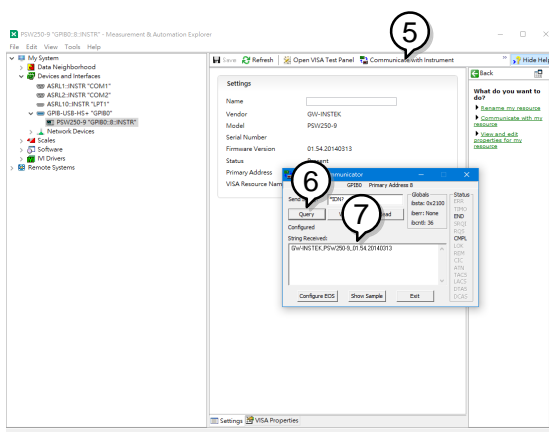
PSW250-9 "GPIB0::8::INSTR" - Measurement & Automation Explorer

File Edit View Tools Help

My System
Data Neighborhood
Devices and Interfaces
ASRL1::INSTR "COM1"
ASRL2::INSTR "COM2"
ASRL10::INSTR "LPT1"
GPIB-USB-HS "GPIB0"
PSW250-9 "GPIB0::8::INSTR"
Network Devices
Scales
Software
NI Drivers
Remote Systems

Save Refresh Open VISA Test Panel Communicate with Instrument

5

Settings

Name
Vendor GW-INSTEK
Model PSW250-9
Serial Number
Firmware Version 01.54.20140313
Status Present
Primary Address
VISA Resource Name

Communicator
GPIB0 Primary Address 8

6

Send *IDN?
Query
Configured
String Received:
GW-INSTEK,PSW250-9,,01.54.20140313

7

Globals
ibsta: 0x2100
iberr: None
ibcntl: 36

Status
ERR
TIMO
END
SRQI
RQS
CMPL
LOK
REM
CIC
ATN
TACS
LACS
DTAS
DCAS

Configure EOS Show Sample Exit

Back
Hide Help

What do you want to do?
Rename my resource
Communicate with my resource
View and edit properties for my resource

Settings VISA Properties